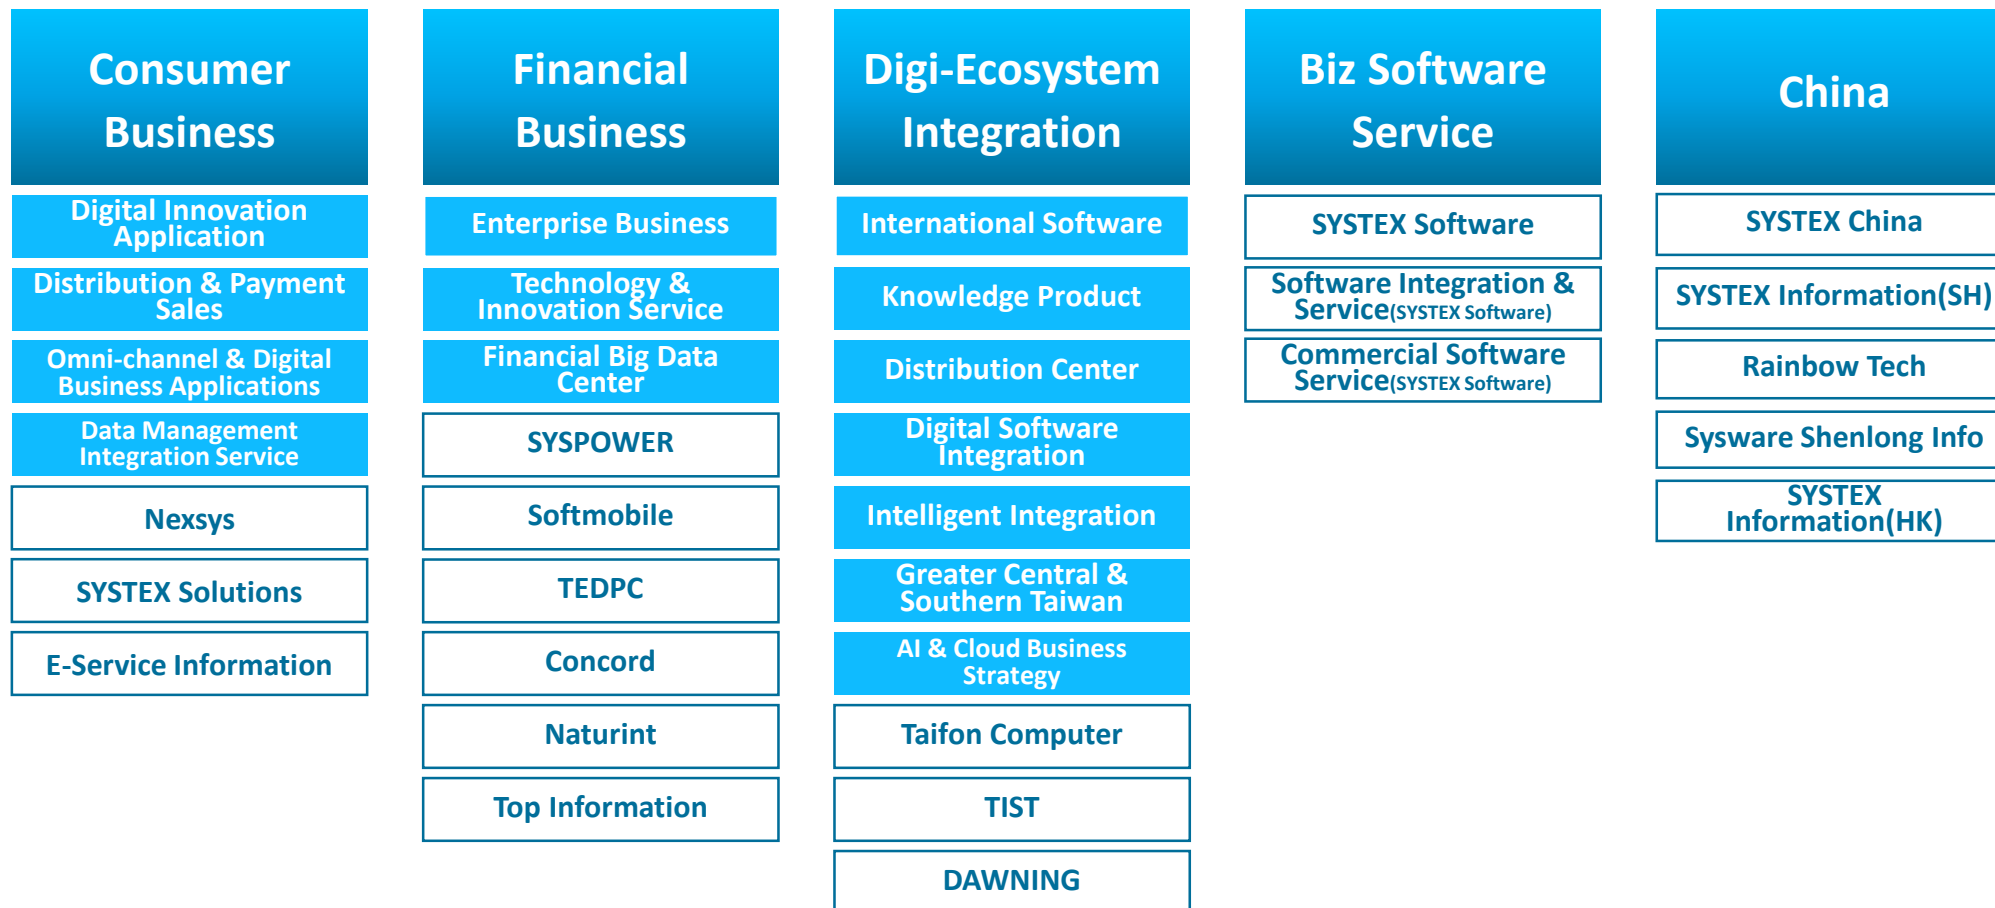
Consumer Business

Digital Innovation Application

Distribution & Payment Sales

Omni-channel & Digital Business Applications

Data Management Integration Service

Nexsys

SYSTEX Solutions

E-Service Information

Financial Business

Enterprise Business

Technology & Innovation Service

Financial Big Data Center

SYSPOWER

Softmobile

TEDPC

Concord

Naturint

Top Information

Digi-Ecosystem Integration

International Software

Knowledge Product

Distribution Center

Digital Software Integration

Intelligent Integration

Greater Central & Southern Taiwan

AI & Cloud Business Strategy

Taifon Computer

TIST

DAWNING

Biz Software Service

SYSTEX Software

Software Integration & Service(SYSTEX Software)

Commercial Software Service(SYSTEX Software)

China

SYSTEX China

SYSTEX Information(SH)

Rainbow Tech

Sysware Shenlong Info

SYSTEX Information(HK)